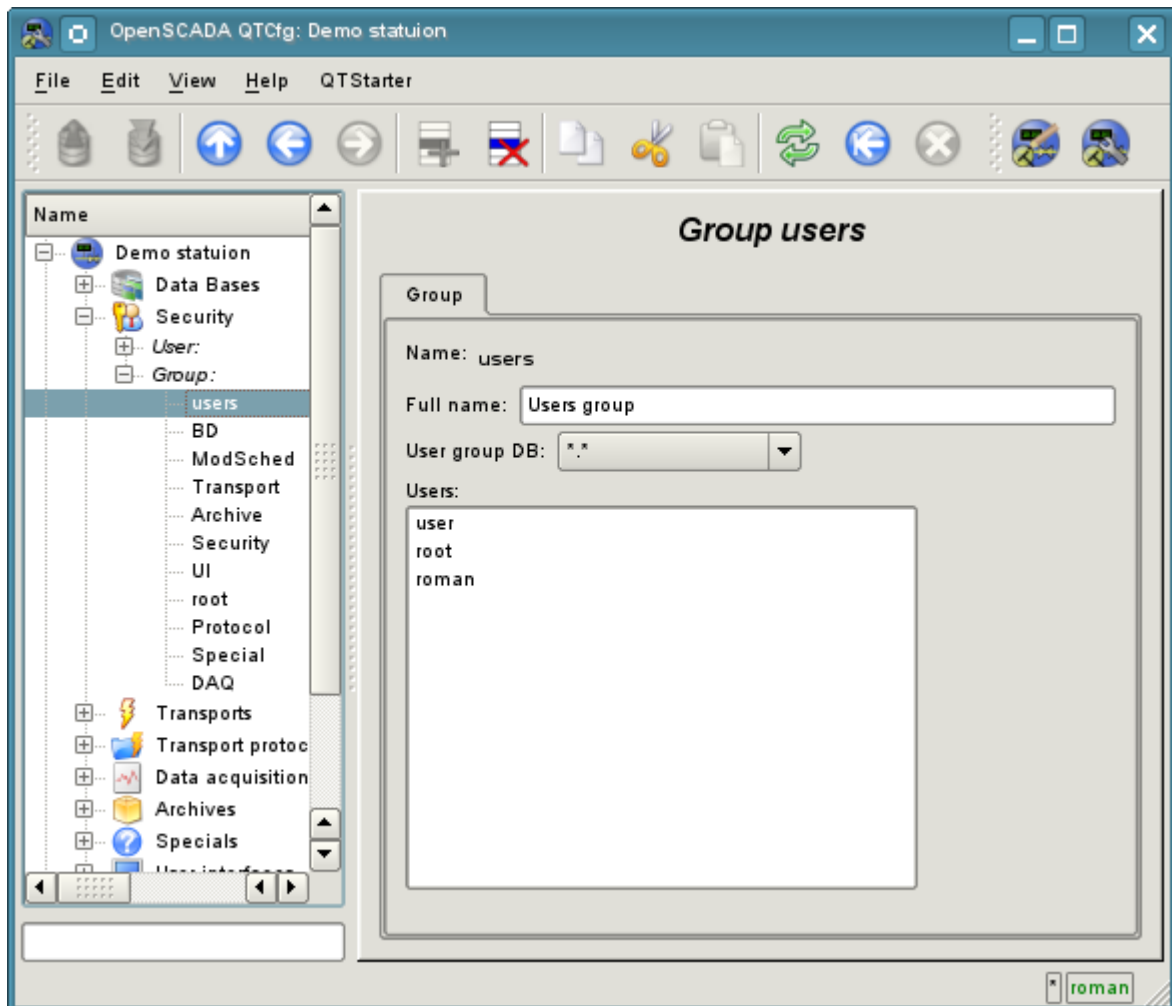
OpenSCADA QTCfg: Demo statuion

File Edit View Help QTStarter

Name
Demo statuion
Data Bases
Security
User:
Group:
users
BD
ModSched
Transport
Archive
Security
UI
root
Protocol
Special
DAQ
Transports
Transport protoc
Data acquisition
Archives
Specials
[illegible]

Group users

Group

Name: users

Full name: Users group

User group DB: *.*

Users:
user
root
roman

* roman